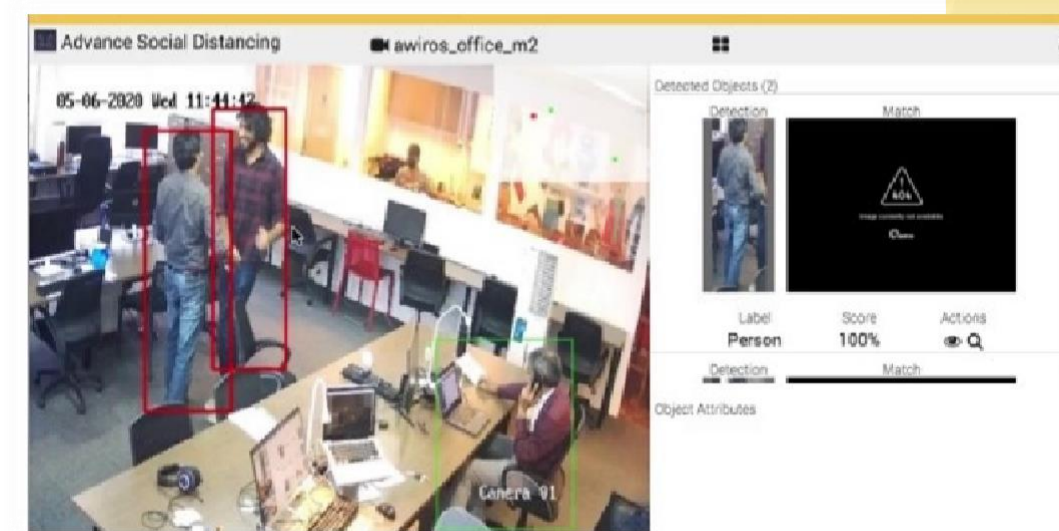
Advance Social Distancing

awiros_office_m2

05-06-2020 Wed 11:41:12

Camera 01

Detected Objects (2)

| Detection | Match |
|---|---|
| | 404 Image currently not available |

| Label | Score | Actions |
|---|---|---|
| Person | 100% | |

| Detection | Match |
|---|---|

Object Attributes